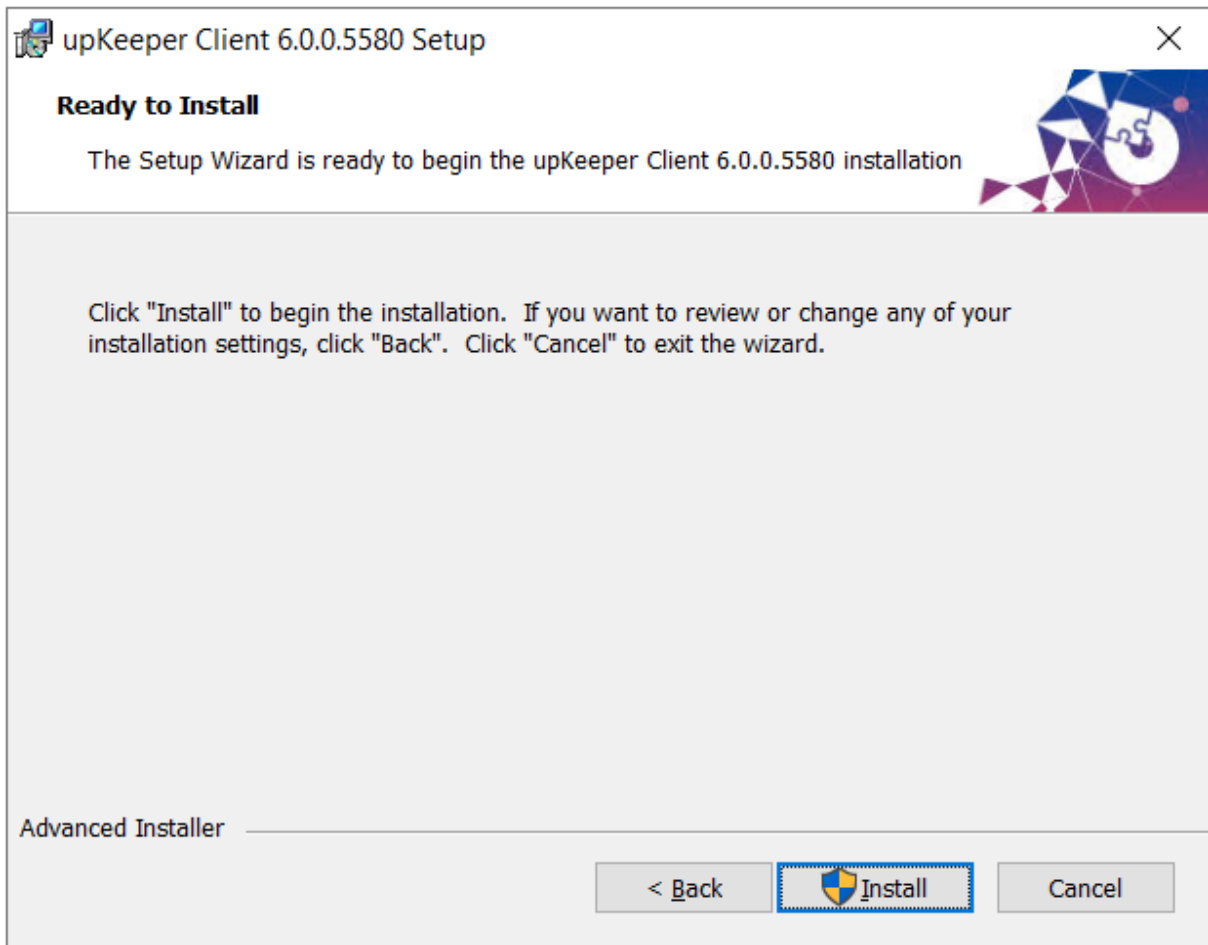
upKeeper Client 6.0.0.5580 Setup

Ready to Install

The Setup Wizard is ready to begin the upKeeper Client 6.0.0.5580 installation

Click "Install" to begin the installation. If you want to review or change any of your installation settings, click "Back". Click "Cancel" to exit the wizard.

Advanced Installer

< Back

Install

Cancel